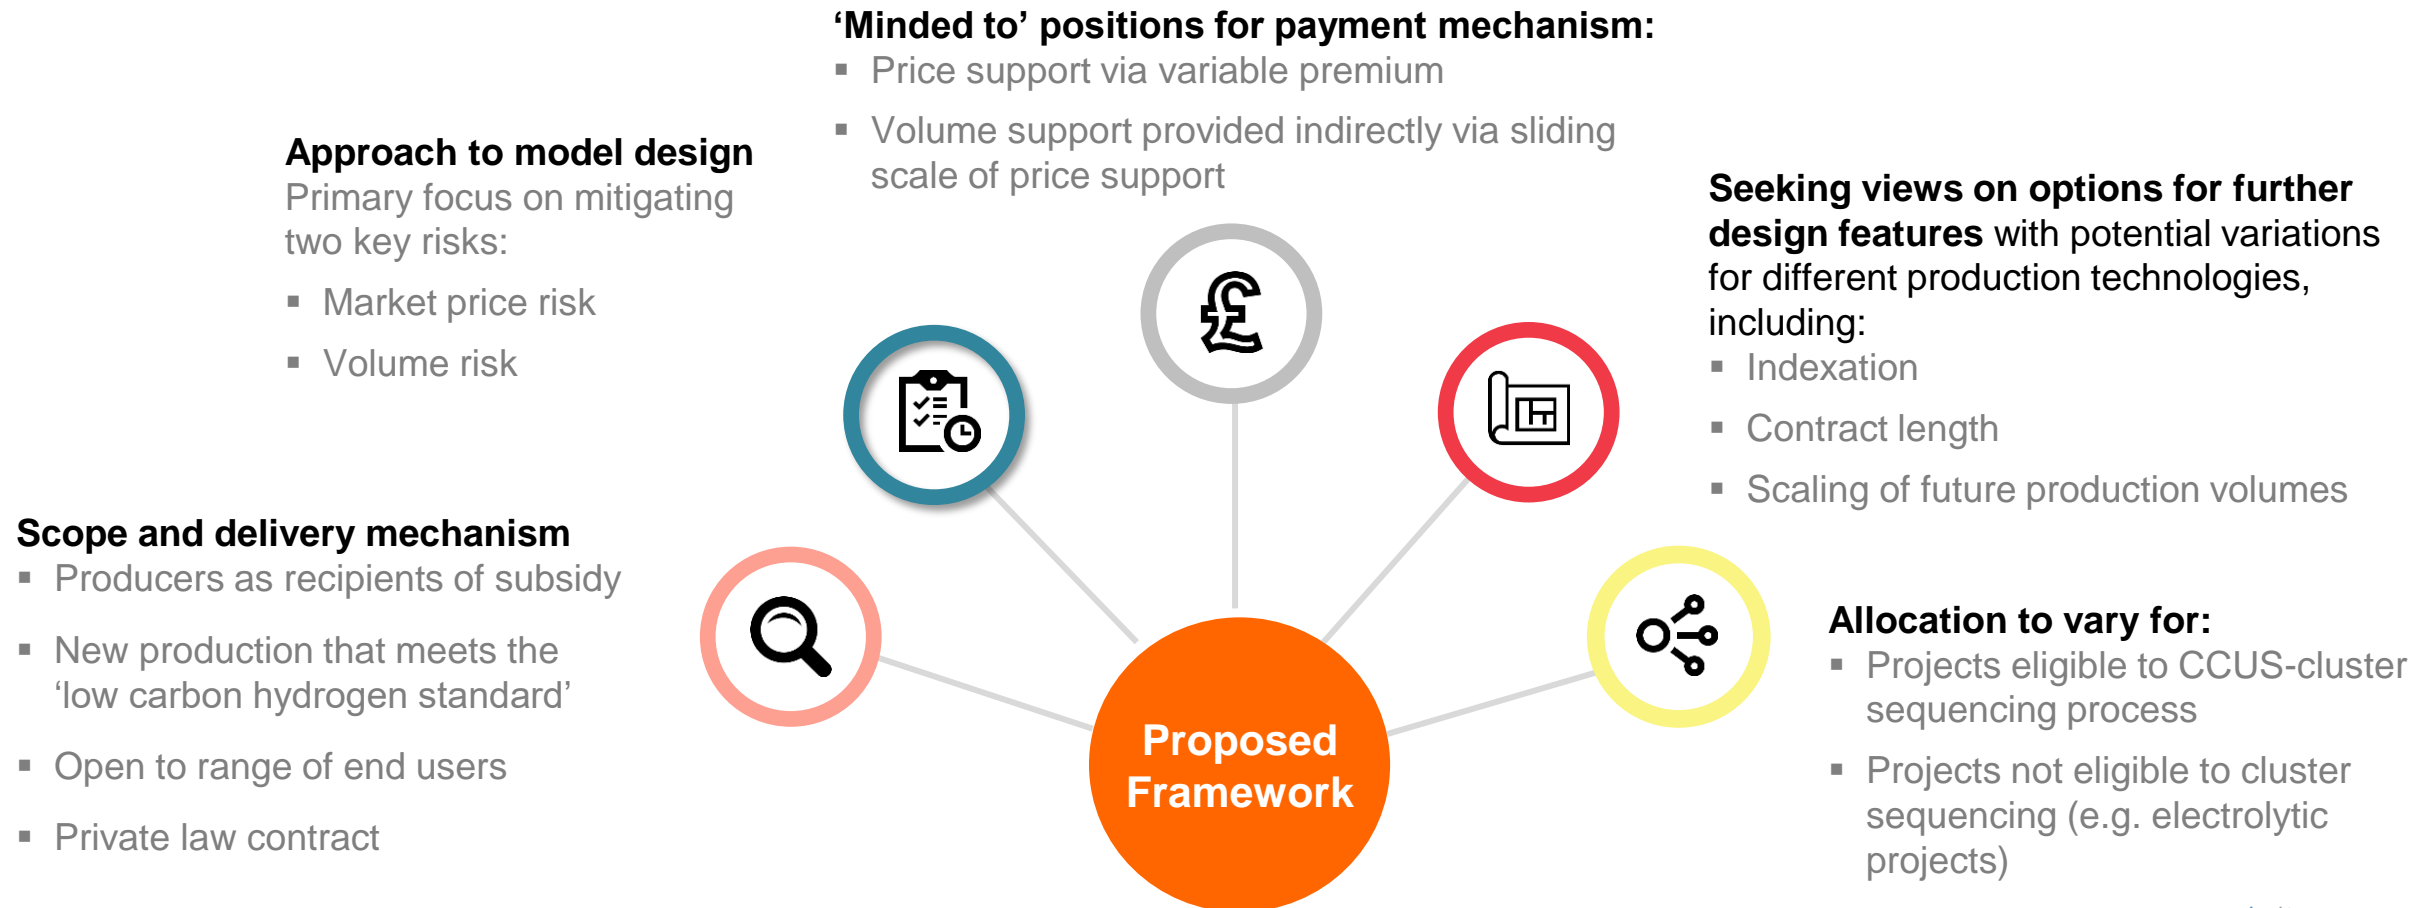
‘Minded to’ positions for payment mechanism:
- Price support via variable premium
- Volume support provided indirectly via sliding scale of price support

Approach to model design
Primary focus on mitigating two key risks:
- Market price risk
- Volume risk

Seeking views on options for further design features with potential variations for different production technologies, including:
- Indexation
- Contract length
- Scaling of future production volumes

Scope and delivery mechanism
- Producers as recipients of subsidy
- New production that meets the ‘low carbon hydrogen standard’
- Open to range of end users
- Private law contract

Allocation to vary for:
- Projects eligible to CCUS-cluster sequencing process
- Projects not eligible to cluster sequencing (e.g. electrolytic projects)

Proposed Framework